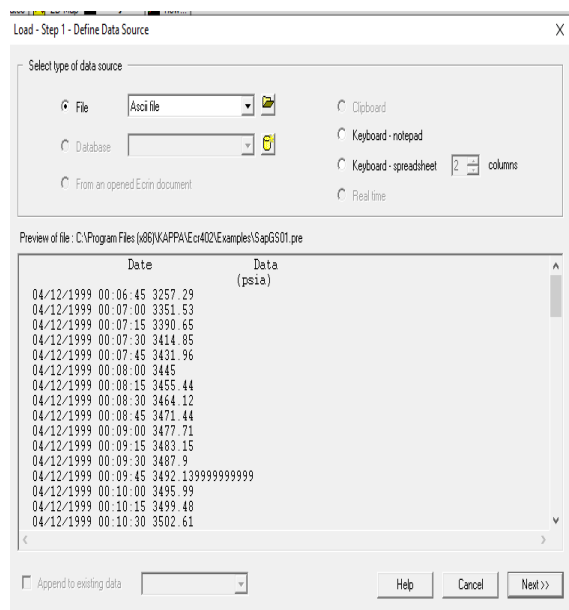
Load - Step 1 - Define Data Source

X

Select type of data source

File

Ascii file

Clipboard

Database

Keyboard - notepad

Keyboard - spreadsheet

2

columns

From an opened Ecrin document

Real time

Preview of file : C:\Program Files (x86)\KAPPA\Ecr402\Examples\SapGS01.pre

Date Data
(psia)
04/12/1999 00:06:45 3257.29
04/12/1999 00:07:00 3351.53
04/12/1999 00:07:15 3390.65
04/12/1999 00:07:30 3414.85
04/12/1999 00:07:45 3431.96
04/12/1999 00:08:00 3445
04/12/1999 00:08:15 3455.44
04/12/1999 00:08:30 3464.12
04/12/1999 00:08:45 3471.44
04/12/1999 00:09:00 3477.71
04/12/1999 00:09:15 3483.15
04/12/1999 00:09:30 3487.9
04/12/1999 00:09:45 3492.139999999999
04/12/1999 00:10:00 3495.99
04/12/1999 00:10:15 3499.48
04/12/1999 00:10:30 3502.61

Append to existing data

Help

Cancel

Next >>